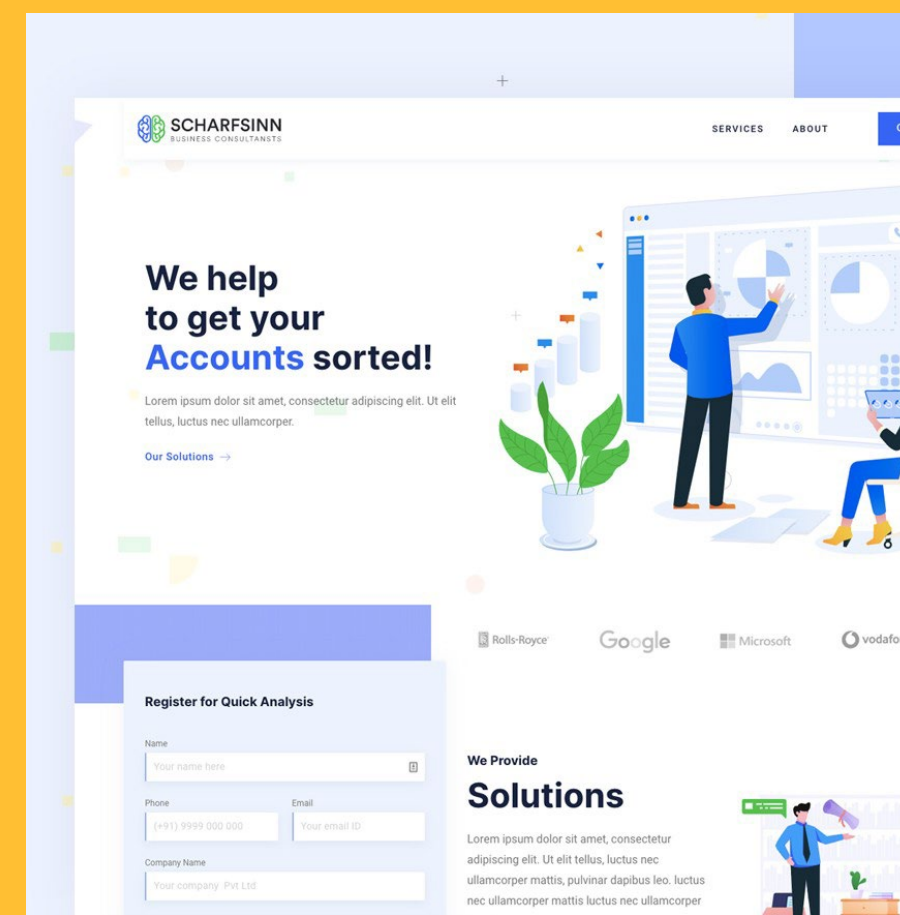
SCHARFSINN
BUSINESS CONSULTANSTS

SERVICES ABOUT

We help to get your Accounts sorted!

Lorem ipsum dolor sit amet, consectetur adipiscing elit. Ut elit tellus, luctus nec ullamcorper.

Our Solutions →

Rolls-Royce Google Microsoft vodafo

Register for Quick Analysis

Name
Your name here

Phone
(+91) 9999 000 000

Email
Your email ID

Company Name
Your company Pvt Ltd

We Provide
Solutions

Lorem ipsum dolor sit amet, consectetur adipiscing elit. Ut elit tellus, luctus nec ullamcorper mattis, pulvinar dapibus leo. luctus nec ullamcorper mattis luctus nec ullamcorper